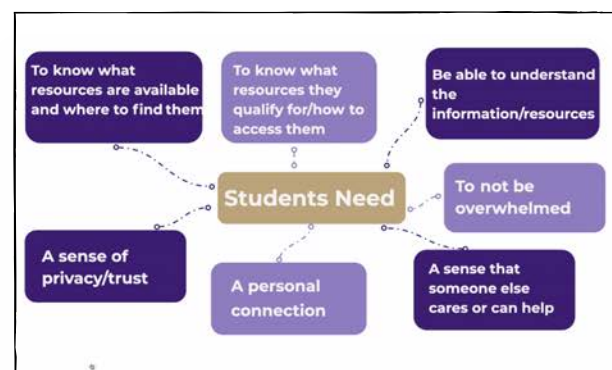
To know what resources are available and where to find them

To know what resources they qualify for/how to access them

Be able to understand the information/resources

Students Need

To not be overwhelmed

A sense of privacy/trust

A personal connection

A sense that someone else cares or can help